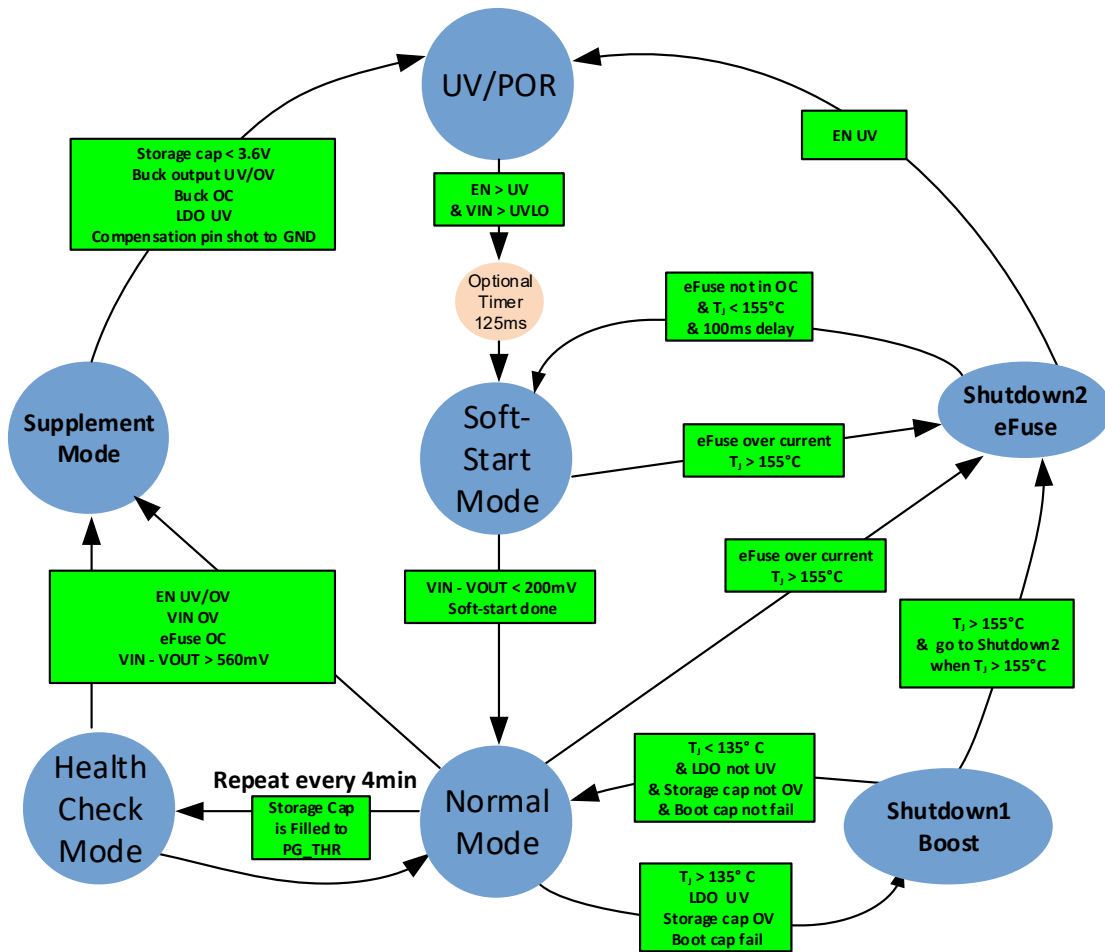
UV/POR

EN UV

Storage cap < 3.6V
Buck output UV/OV
Buck OC
LDO UV
Compensation pin shot to GND

EN > UV
& VIN > UVLO

Optional Timer 125ms

eFuse not in OC
& $T_J$ < 155°C
& 100ms delay

Supplement Mode

Soft-Start Mode

eFuse over current
$T_J$ > 155°C

Shutdown2 eFuse

eFuse over current
$T_J$ > 155°C

EN UV/OV
VIN OV
eFuse OC
VIN - VOUT > 560mV

VIN - VOUT < 200mV
Soft-start done

$T_J$ > 155°C
& go to Shutdown2 when $T_J$ > 155°C

Health Check Mode

Repeat every 4min

Storage Cap is Filled to PG_THR

Normal Mode

$T_J$ < 135° C
& LDO not UV
& Storage cap not OV
& Boot cap not fail

Shutdown1 Boost

$T_J$ > 135° C
LDO UV
Storage cap OV
Boot cap fail